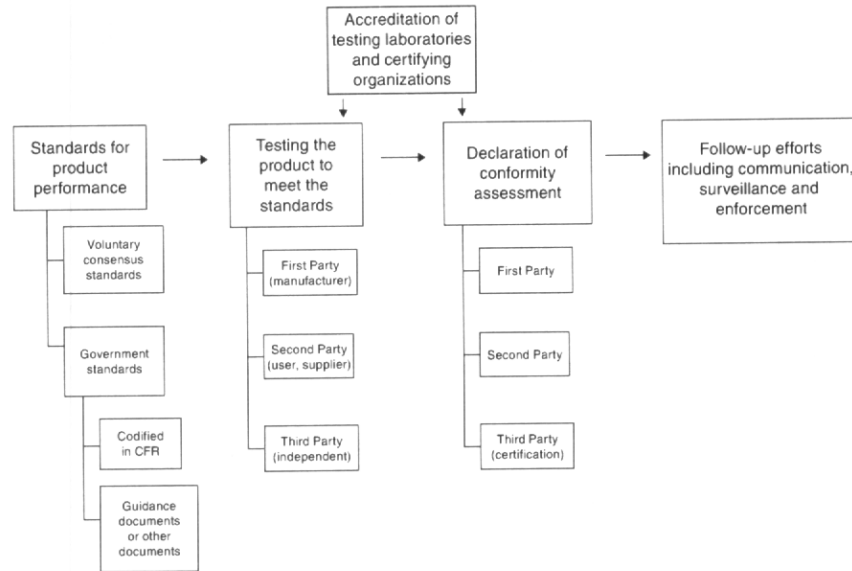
Accreditation of testing laboratories and certifying organizations

Standards for product performance

Testing the product to meet the standards

Declaration of conformity assessment

Follow-up efforts including communication, surveillance and enforcement

Voluntary consensus standards

Government standards

Codified in CFR

Guidance documents or other documents

First Party (manufacturer)

Second Party (user, supplier)

Third Party (independent)

First Party

Second Party

Third Party (certification)